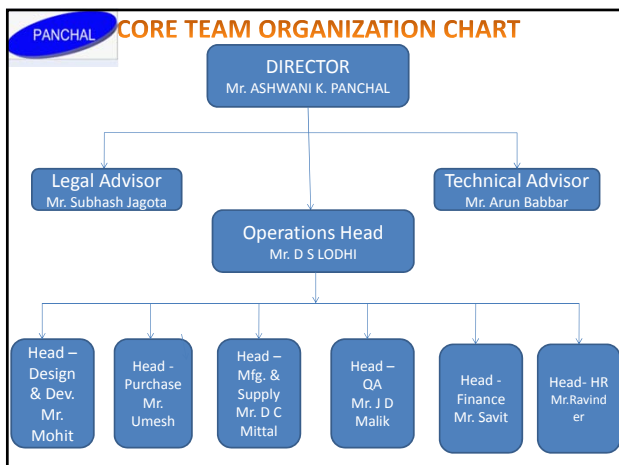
PANCHAL

CORE TEAM ORGANIZATION CHART

DIRECTOR
Mr. ASHWANI K. PANCHAL

Legal Advisor
Mr. Subhash Jagota

Technical Advisor
Mr. Arun Babbar

Operations Head
Mr. D S LODHI

Head – Design & Dev. Mr. Mohit

Head - Purchase Mr. Umesh

Head – Mfg. & Supply Mr. D C Mittal

Head – QA Mr. J D Malik

Head - Finance Mr. Savit

Head- HR Mr.Ravinder